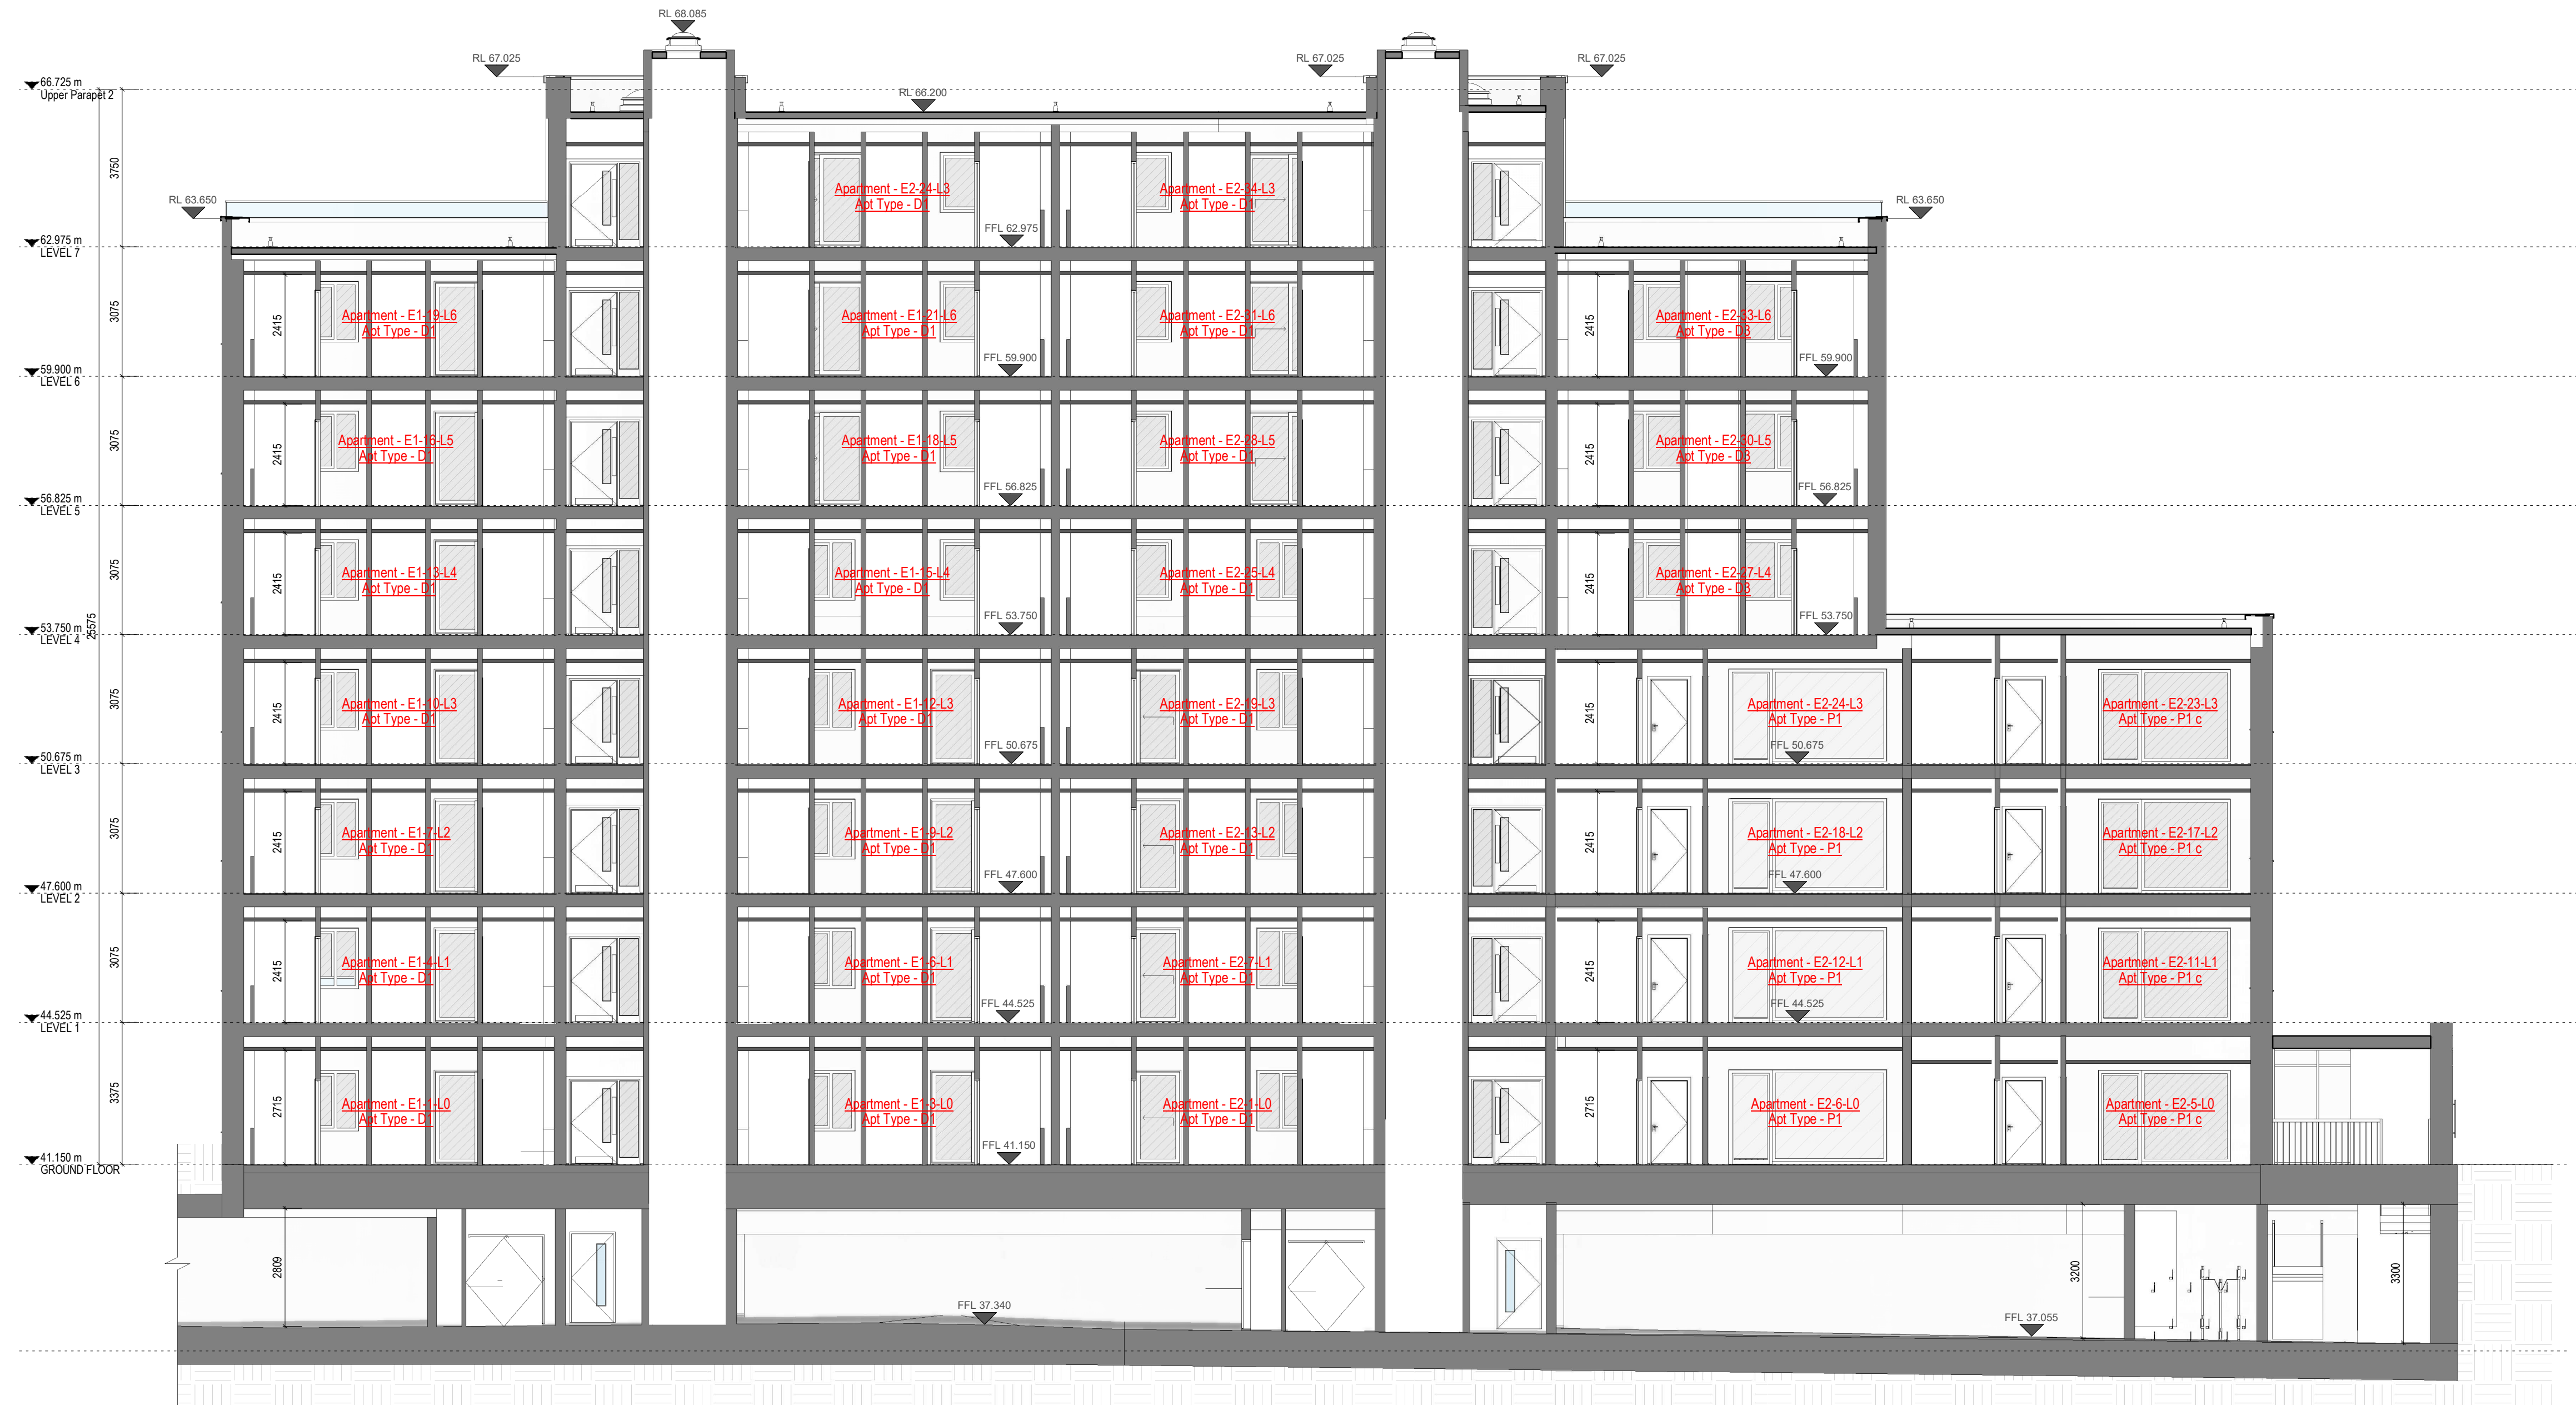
RL 68.085

RL 67.025 RL 67.025 RL 67.025

66.725 m
Upper Parapet 2

RL 66.200

3750

RL 63.650 RL 63.650

Apartment - E2-24-L3
Apt Type - D1

Apartment - E2-34-L3
Apt Type - D1

FFL 62.975

62.975 m
LEVEL 7

3075

2415

Apartment - E1-19-L6
Apt Type - D1

Apartment - E1-21-L6
Apt Type - D1

Apartment - E2-31-L6
Apt Type - D1

2415

Apartment - E2-33-L6
Apt Type - D3

FFL 59.900 FFL 59.900

59.900 m
LEVEL 6

3075

2415

Apartment - E1-16-L5
Apt Type - D1

Apartment - E1-18-L5
Apt Type - D1

Apartment - E2-28-L5
Apt Type - D1

2415

Apartment - E2-30-L5
Apt Type - D3

FFL 56.825 FFL 56.825

56.825 m
LEVEL 5

3075

2415

Apartment - E1-13-L4
Apt Type - D1

Apartment - E1-15-L4
Apt Type - D1

Apartment - E2-25-L4
Apt Type - D1

2415

Apartment - E2-27-L4
Apt Type - D3

FFL 53.750 FFL 53.750

53.750 m
LEVEL 4

25575

3075

2415

Apartment - E1-10-L3
Apt Type - D1

Apartment - E1-12-L3
Apt Type - D1

Apartment - E2-19-L3
Apt Type - D1

2415

Apartment - E2-24-L3
Apt Type - P1

Apartment - E2-23-L3
Apt Type - P1 c

FFL 50.675 FFL 50.675

50.675 m
LEVEL 3

3075

2415

Apartment - E1-7-L2
Apt Type - D1

Apartment - E1-9-L2
Apt Type - D1

Apartment - E2-13-L2
Apt Type - D1

2415

Apartment - E2-18-L2
Apt Type - P1

Apartment - E2-17-L2
Apt Type - P1 c

FFL 47.600 FFL 47.600

47.600 m
LEVEL 2

3075

2415

Apartment - E1-4-L1
Apt Type - D1

Apartment - E1-6-L1
Apt Type - D1

Apartment - E2-7-L1
Apt Type - D1

2415

Apartment - E2-12-L1
Apt Type - P1

Apartment - E2-11-L1
Apt Type - P1 c

FFL 44.525 FFL 44.525

44.525 m
LEVEL 1

3375

2715

Apartment - E1-1-L0
Apt Type - D1

Apartment - E1-3-L0
Apt Type - D1

Apartment - E2-1-L0
Apt Type - D1

2715

Apartment - E2-6-L0
Apt Type - P1

Apartment - E2-5-L0
Apt Type - P1 c

FFL 41.150

41.150 m
GROUND FLOOR

2809

FFL 37.340

3200

FFL 37.055

3300